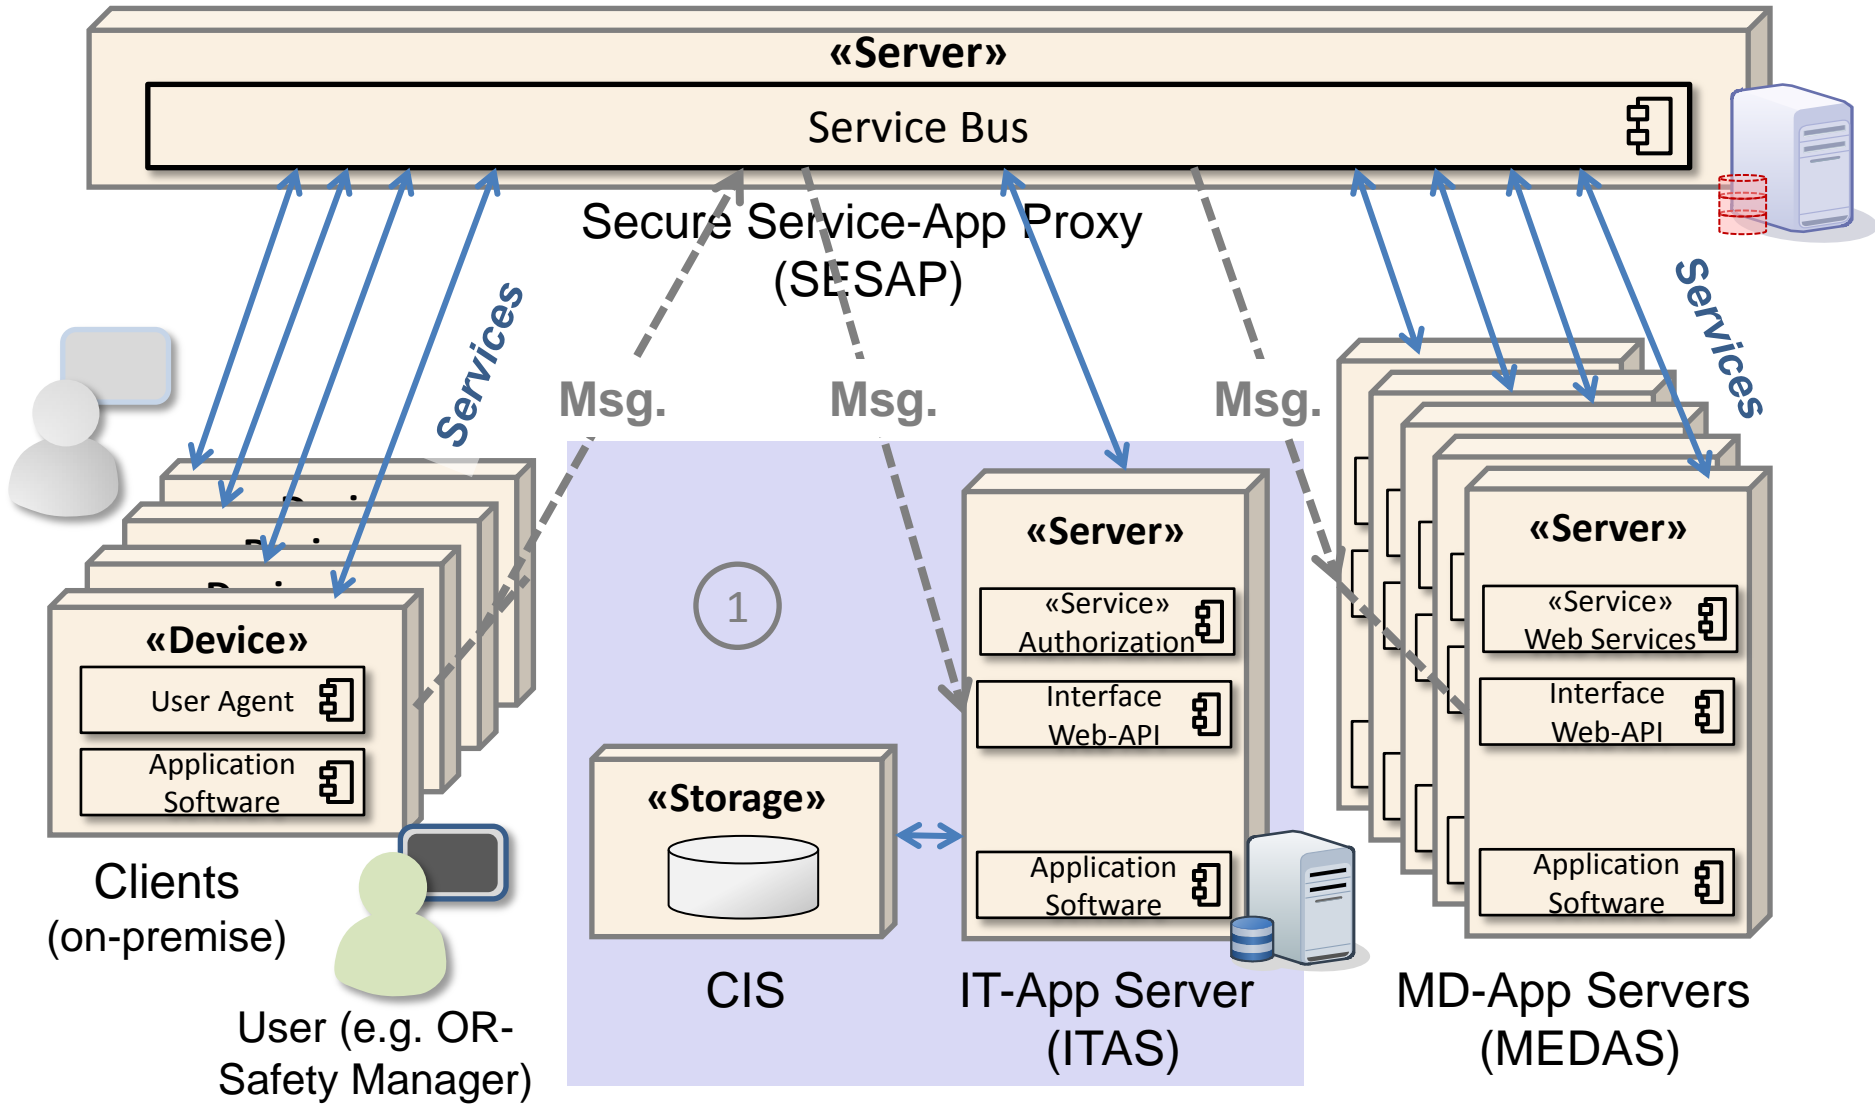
«Server»

Service Bus

Secure Service-App Proxy (SESAP)

Services

Services

Msg.

Msg.

Msg.

«Device»

User Agent

Application Software

Clients (on-premise)

User (e.g. OR-Safety Manager)

1

«Storage»

CIS

«Server»

«Service» Authorization

Interface Web-API

Application Software

IT-App Server (ITAS)

«Server»

«Service» Web Services

Interface Web-API

Application Software

MD-App Servers (MEDAS)